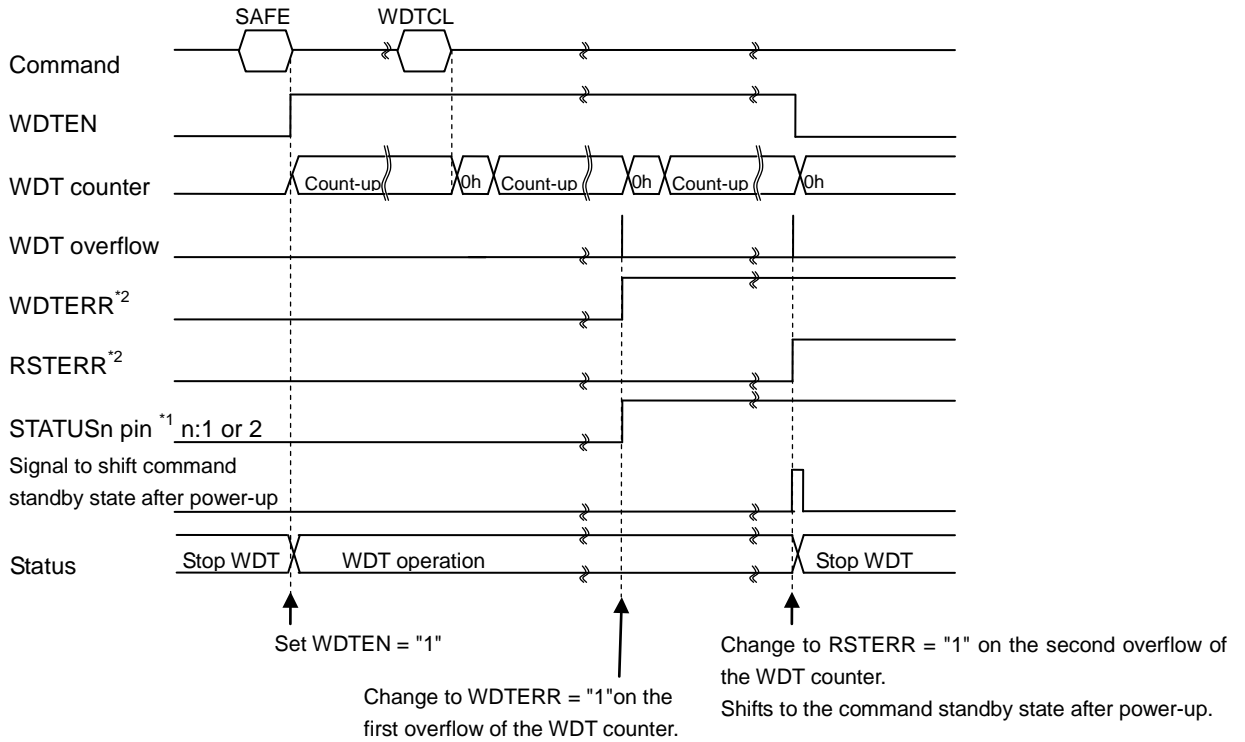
SAFE WDTCL

Command

WDTEN

WDT counter Count-up 0h Count-up 0h Count-up 0h

WDT overflow

WDTERR$^{*2}$

RSTERR$^{*2}$

STATUSn pin $^{*1}$ n:1 or 2

Signal to shift command standby state after power-up

Status Stop WDT WDT operation Stop WDT

Set WDTEN = "1"

Change to WDTERR = "1"on the first overflow of the WDT counter.

Change to RSTERR = "1" on the second overflow of the WDT counter.
Shifts to the command standby state after power-up.